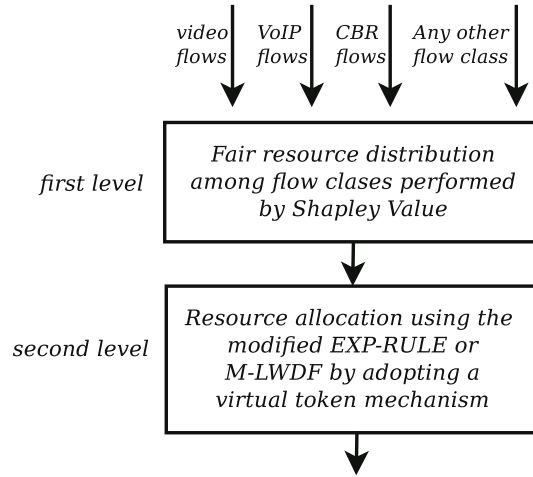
video flows

VoIP flows

CBR flows

Any other flow class

first level

Fair resource distribution among flow clases performed by Shapley Value

second level

Resource allocation using the modified EXP-RULE or M-LWDF by adopting a virtual token mechanism